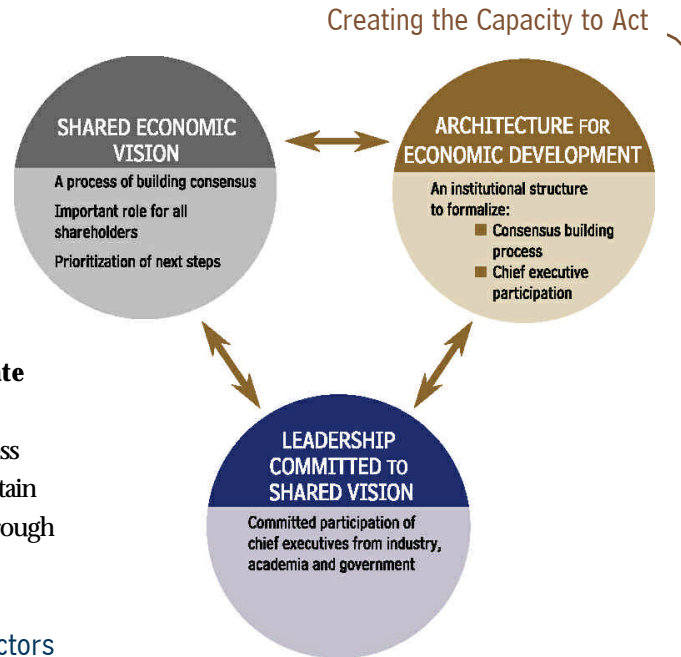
Creating the Capacity to Act

SHARED ECONOMIC VISION

A process of building consensus

Important role for all shareholders

Prioritization of next steps

ARCHITECTURE FOR ECONOMIC DEVELOPMENT

An institutional structure to formalize:

■ Consensus building process

■ Chief executive participation

LEADERSHIP COMMITTED TO SHARED VISION

Committed participation of chief executives from industry, academia and government

te

ss

tain

ough

ctors